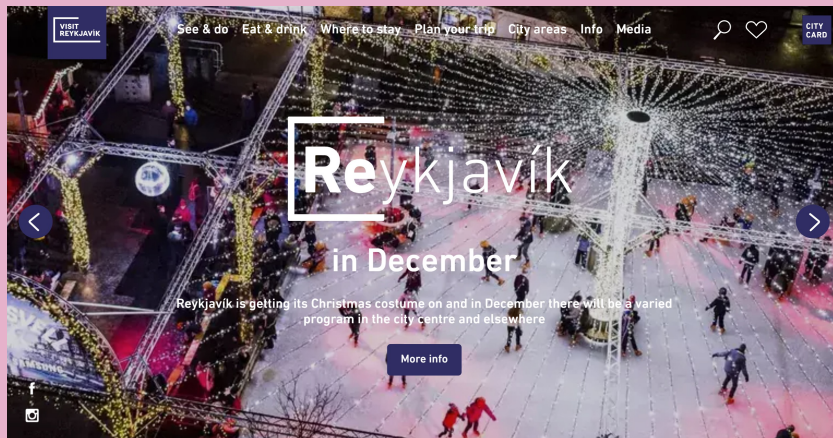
VISIT REYKJAVÍK

See & do Eat & drink Where to stay Plan your trip City areas Info Media

CITY CARD

Reykjavík

in December

Reykjavík is getting its Christmas costume on and in December there will be a varied program in the city centre and elsewhere

More info